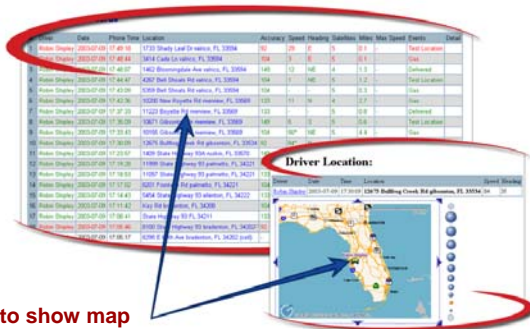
| Driver | Date | Phone Time | Location | Accuracy | Speed | Heading | Satellites | Miles | Max Speed | Events | Detail |
|---|---|---|---|---|---|---|---|---|---|---|---|
| Robin Shipley | 2003-07-09 | 17:49:16 | 1733 Shady Leaf Dr valrico, FL 33594 | 92 | 29 | E | 5 | 0.1 | - | Test Location | |
| Robin Shipley | 2003-07-09 | 17:48:44 | 3414 Carla Ln valrico, FL 33594 | 104 | 3 | E | 5 | 0.1 | - | Gas | |
| Robin Shipley | 2003-07-09 | 17:48:07 | 1462 Bloomingdale Ave valrico, FL 33596 | 140 | 12 | NE | 4 | 1.1 | - | Delivered | |
| Robin Shipley | 2003-07-09 | 17:44:47 | 4267 Bell Shoals Rd valrico, FL 33594 | 104 | 19 | NE | 5 | 1.2 | - | Test Location | |
| Robin Shipley | 2003-07-09 | 17:43:09 | 5369 Bell Shoals Rd valrico, FL 33594 | 104 | 9 | NE | 5 | 1.5 | - | Gas | |
| Robin Shipley | 2003-07-09 | 17:42:36 | 10280 New Royette Rd riverview, FL 33569 | 133 | 11 | N | 4 | 2.7 | - | Gas | |
| Robin Shipley | 2003-07-09 | 17:37:33 | 11222 Boyette Rd riverview, FL 33569 | 133 | | | 5 | 0.8 | - | Delivered | |
| Robin Shipley | 2003-07-09 | 17:36:09 | 10671 Gibsonton Dr riverview, FL 33569 | 149 | 5 | S | 5 | 0.6 | - | Test Location | |
| Robin Shipley | 2003-07-09 | 17:33:43 | 10165 Gibsonton Dr riverview, FL 33569 | 104 | 50 | NE | 5 | 4.4 | - | Gas | |
| Robin Shipley | 2003-07-09 | 17:30:09 | 12675 Bullfrog Creek Rd gibsonton, FL 33534 | | | | | | | | |
| Robin Shipley | 2003-07-09 | 17:23:57 | 1409 State Highway 504 ruskin, FL 33570 | | | | | | | | |
| Robin Shipley | 2003-07-09 | 17:19:26 | 11999 State Highway 93 palmetto, FL 34221 | | | | | | | | |
| Robin Shipley | 2003-07-09 | 17:18:53 | 11087 State Highway 93 palmetto, FL 34221 | | | | | | | | |
| Robin Shipley | 2003-07-09 | 17:17:52 | 8201 Frontage Rd palmetto, FL 34221 | | | | | | | | |
| Robin Shipley | 2003-07-09 | 17:14:47 | 5454 State Highway 93 ellenton, FL 34222 | | | | | | | | |
| Robin Shipley | 2003-07-09 | 17:11:42 | Kay Rd bradenton, FL 34208 | | | | | | | | |
| Robin Shipley | 2003-07-09 | 17:06:41 | State Highway 93 FL 34211 | | | | | | | | |
| Robin Shipley | 2003-07-09 | 17:06:46 | 9002 E State Highway 93 bradenton, FL 34202 | | | | | | | | |
| Robin Shipley | 2003-07-09 | 17:06:17 | 6298 E 36th Ave bradenton, FL 34202 (est) | | | | | | | | |

Driver Location:

| Name | Date | Time | Location | Speed | Heading |
|---|---|---|---|---|---|
| Robin Shipley | 2003-07-09 | 17:30:09 | 12675 Bullfrog Creek Rd gibsonton, FL 33534 | 34 | 20 |

to show map